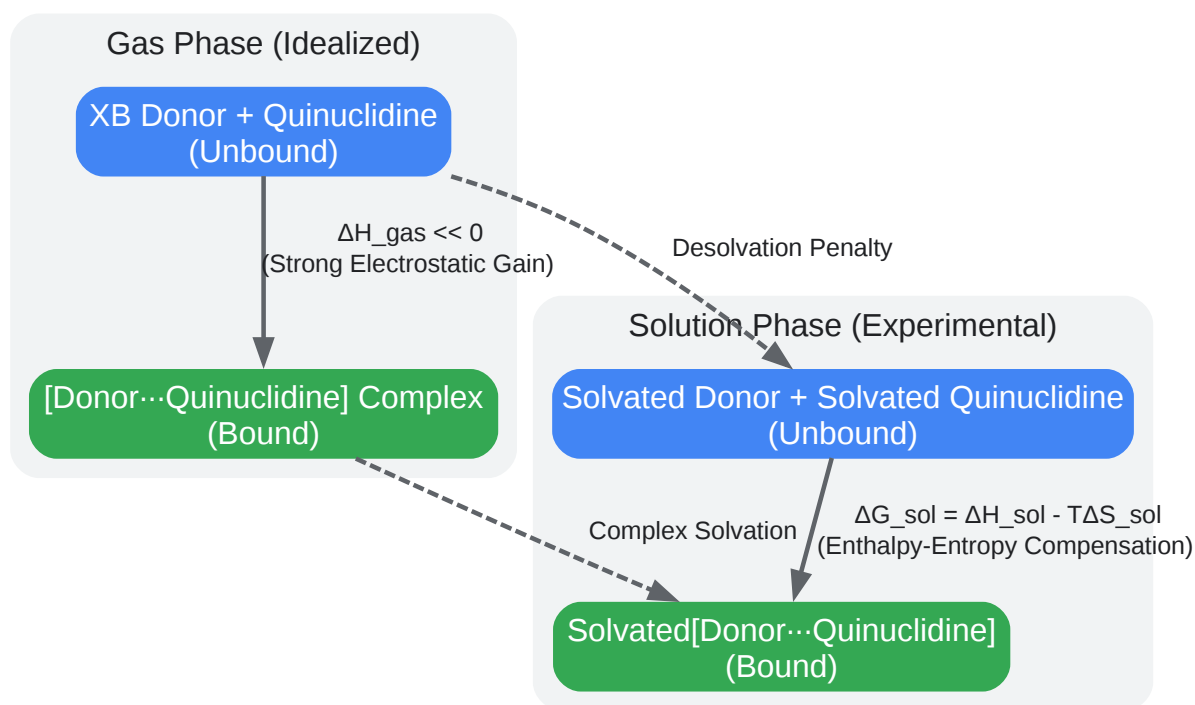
Gas Phase (Idealized)

XB Donor + Quinuclidine
(Unbound)

ΔH_gas << 0
(Strong Electrostatic Gain)

Desolvation Penalty

[Donor···Quinuclidine] Complex
(Bound)

Solution Phase (Experimental)

Solvated Donor + Solvated Quinuclidine
(Unbound)

ΔG_sol = ΔH_sol - TΔS_sol
(Enthalpy-Entropy Compensation)

Complex Solvation

Solvated[Donor···Quinuclidine]
(Bound)